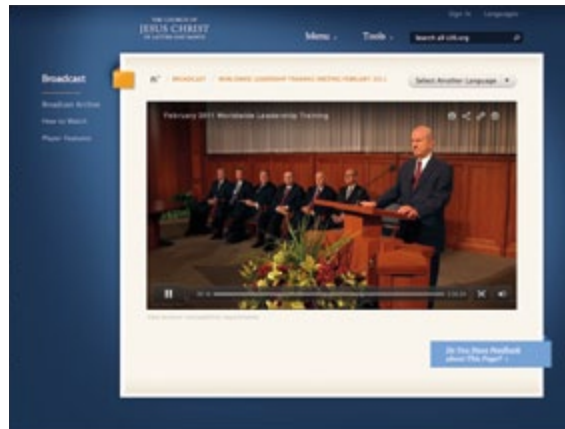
THE CHURCH OF
JESUS CHRIST
OF LATTER-DAY SAINTS

Sign In Languages

Menu Tools Search all LDS.org

Broadcast

Broadcast Archive
How to Watch
Player Features

BROADCAST WORLDWIDE LEADERSHIP TRAINING MEETING: FEBRUARY 2011

Select Another Language

February 2011 Worldwide Leadership Training

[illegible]

Do You Have Feedback about This Page?